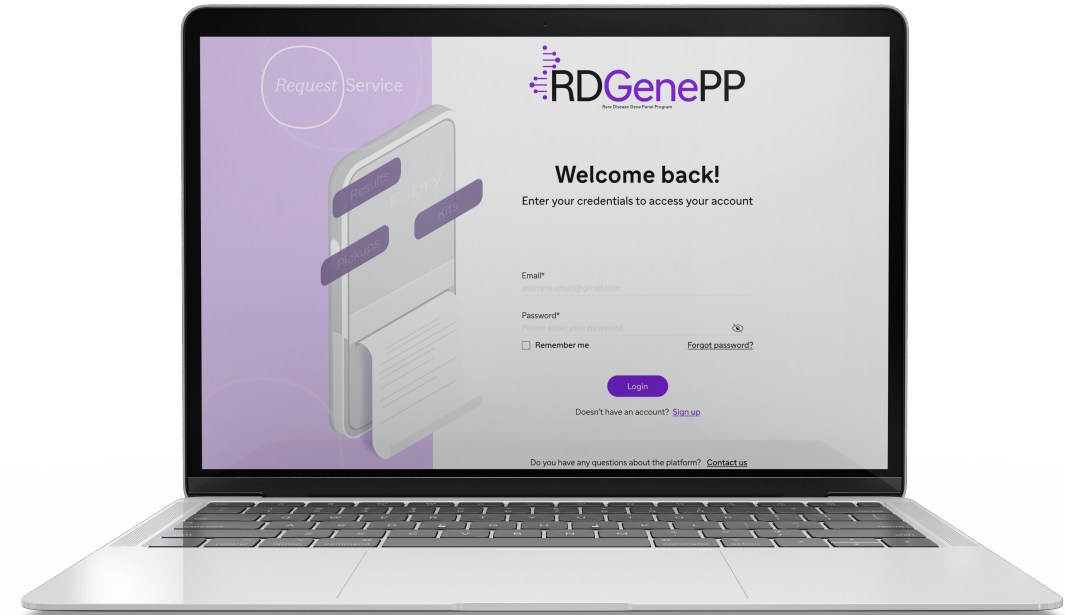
Request Service

Results

Fabry

Kits

Pickups

RDGenePP

Rare Disease Gene Panel Program

Welcome back!

Enter your credentials to access your account

Email*

example.email@gmail.com

Password*

Please enter your password

Remember me

Forgot password?

Login

Doesn't have an account? Sign up

Do you have any questions about the platform? Contact us